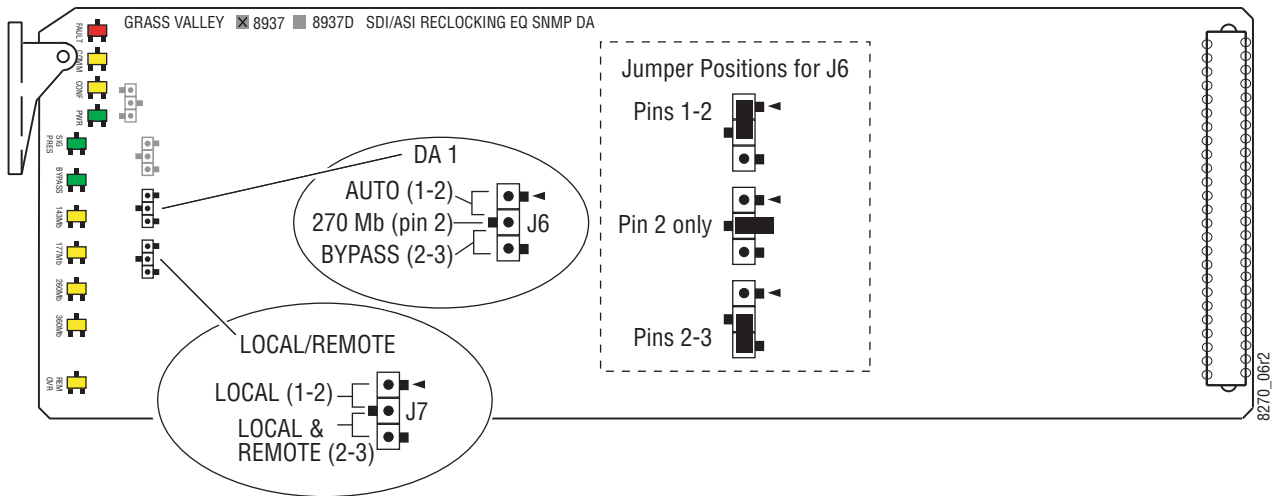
GRASS VALLEY ☒ 8937 ■ 8937D SDI/ASI RECLOCKING EQ SNMP DA

FAULT
COMM
CONF
PWR
SIG PRES
BYPASS
143Mb
177Mb
260Mb
360Mb
REM O/R

DA 1
AUTO (1-2)
270 Mb (pin 2)
BYPASS (2-3)
J6

LOCAL/REMOTE
LOCAL (1-2)
LOCAL & REMOTE (2-3)
J7

Jumper Positions for J6
Pins 1-2
Pin 2 only
Pins 2-3

8270_06r2